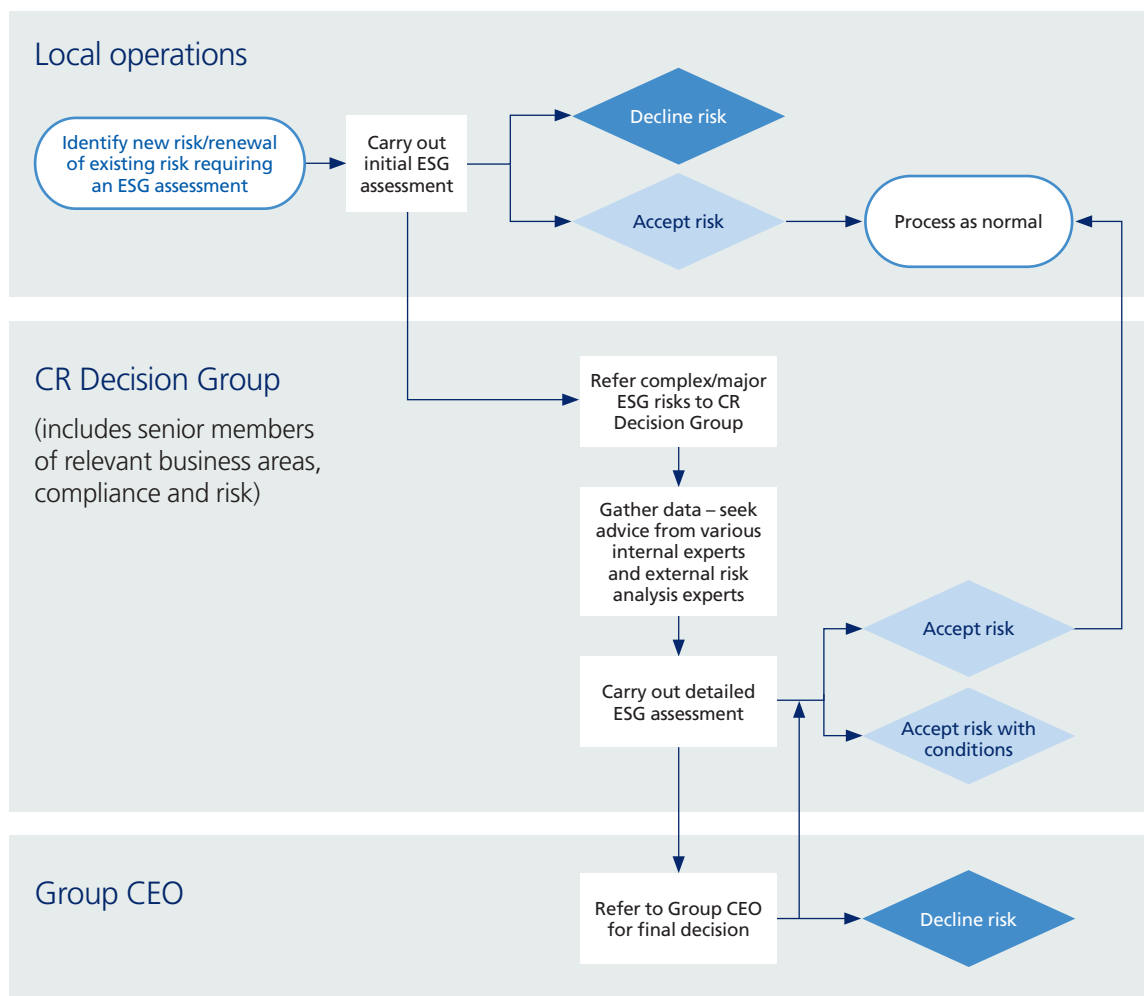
Local operations

Identify new risk/renewal of existing risk requiring an ESG assessment

Carry out initial ESG assessment

Decline risk

Accept risk

Process as normal

CR Decision Group

(includes senior members of relevant business areas, compliance and risk)

Refer complex/major ESG risks to CR Decision Group

Gather data – seek advice from various internal experts and external risk analysis experts

Carry out detailed ESG assessment

Accept risk

Accept risk with conditions

Group CEO

Refer to Group CEO for final decision

Decline risk